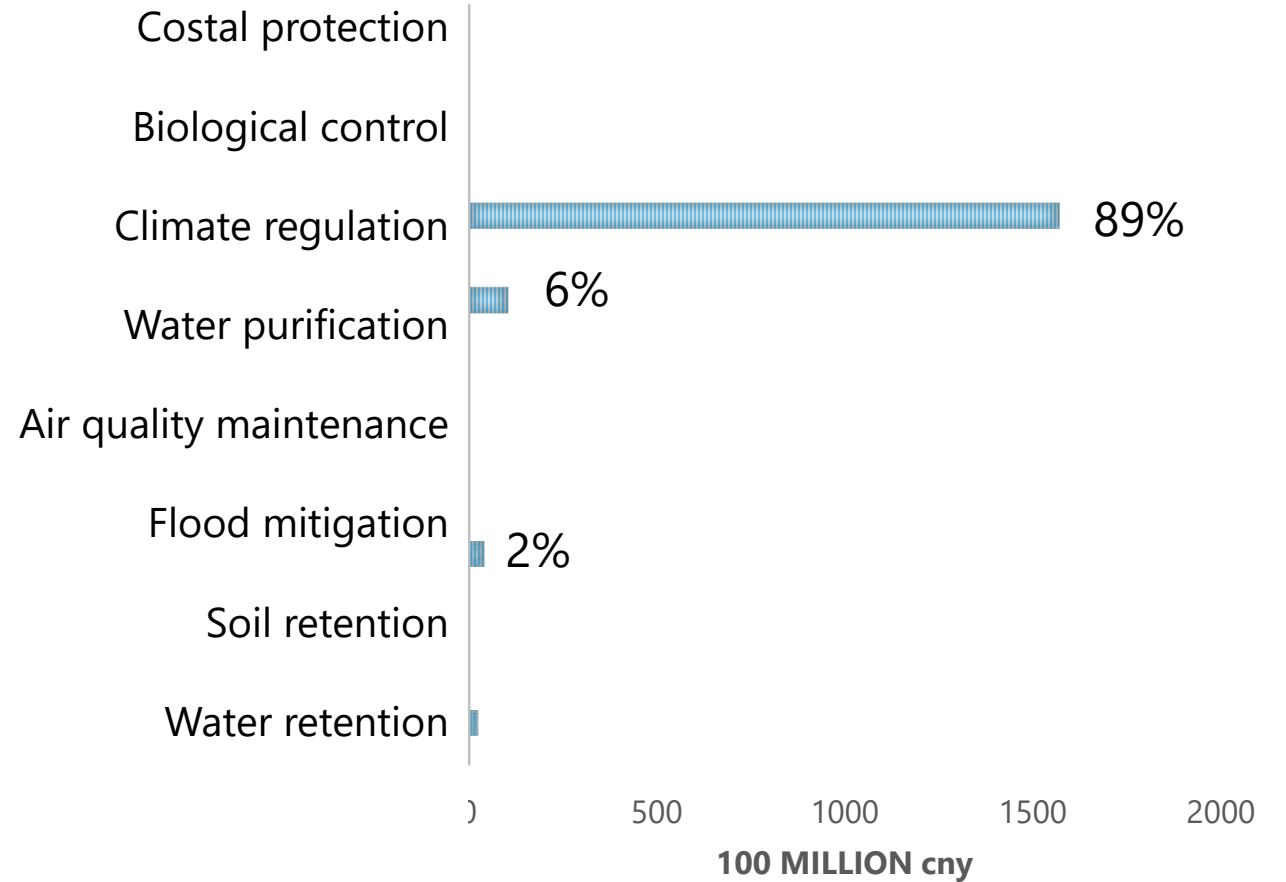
Costal protection

Biological control

Climate regulation

89%

6%

Water purification

Air quality maintenance

Flood mitigation

2%

Soil retention

Water retention

0 500 1000 1500 2000

100 MILLION cny